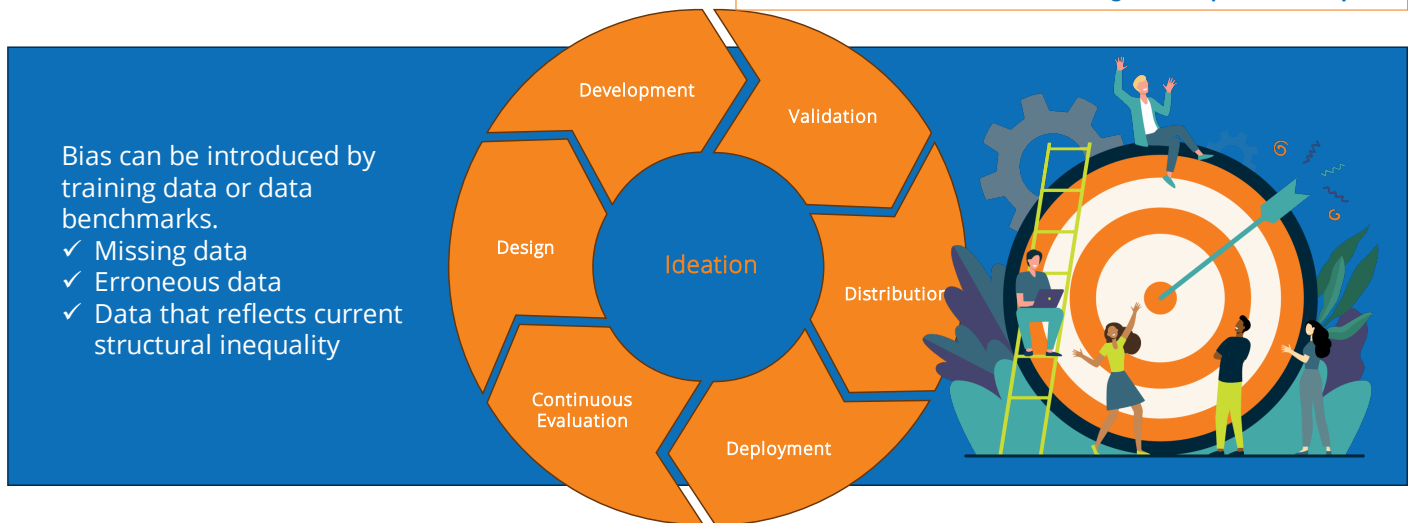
Bias can be introduced by training data or data benchmarks.
✓ Missing data
✓ Erroneous data
✓ Data that reflects current structural inequality

Development
Validation
Distributio
Deployment
Continuous Evaluation
Design
Ideation